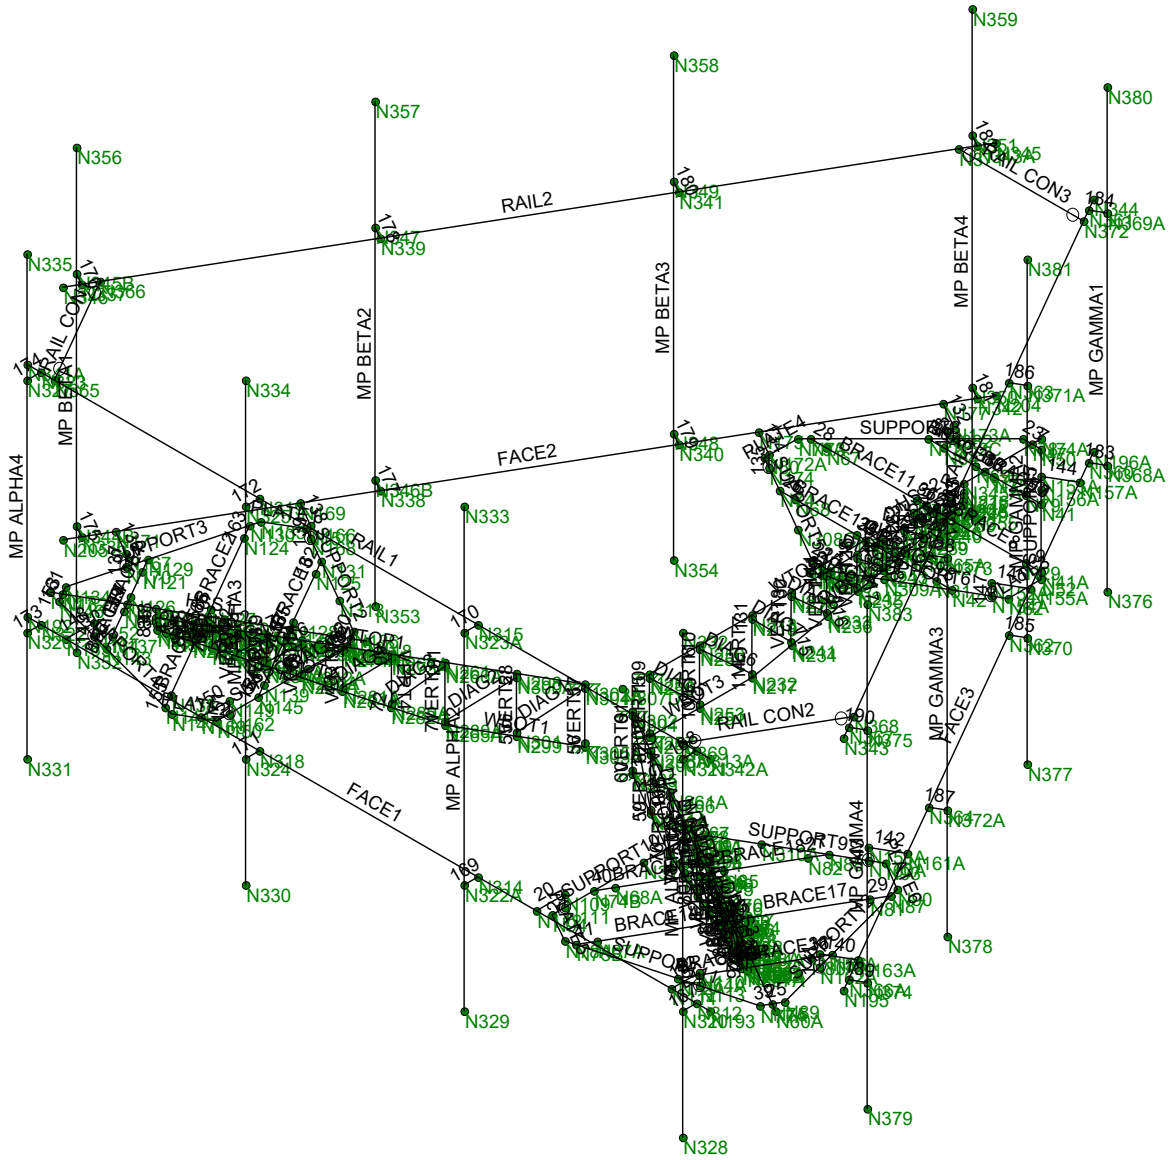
N359
N358
N380
N357
N356
RAIL2
180
N341
N344
N372
N369A
N339
RAIL CON3
184
N335
N381
MP BETA4
MP BETA3
MP BETA2
MP GAMMA1
RAIL CON1
MP BETA1
N334
N365
186
N371A
MP ALPHA4
FACE2
N340
SUPPORT6
BRACE11
183
N196A
N368A
N157A
N338
N333
172
N124
RAIL1
BRACE13
SUPPORT3
BRACE2
N121
N129
N354
N376
N353
170
N315
N323A
N383
N370
N377
RAIL CON2
190
N368
N375
N343
N318
N324
N331
N330
FACE1
MP ALPHA
DIAG1
MP GAMMA3
FACE3
187
N364
N372A
SUPPORT9
142
N161A
MP GAMMA4
BRACE17
169
N314
N322A
SUPPORT1
BRACE1
N378
N163A
N329
N379
N328
N320
N193
N60A
N195
N312
N299
N241
N234
N235
N253
N342A
N145
N139
N162